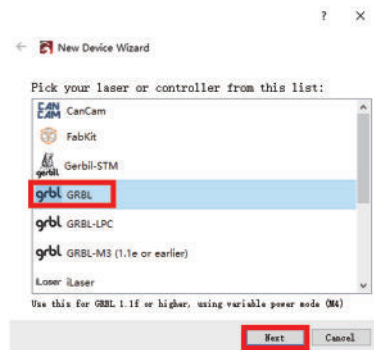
?
×
←
New Device Wizard

Pick your laser or controller from this list:

CAN CAM CanCam
FabKit
gerbil Gerbil-STM
grbl GRBL
grbl GRBL-LPC
grbl GRBL-M3 (1.1e or earlier)
iLaser iLaser

Use this for GRBL 1.1f or higher, using variable power mode (M4)

Next
Cancel